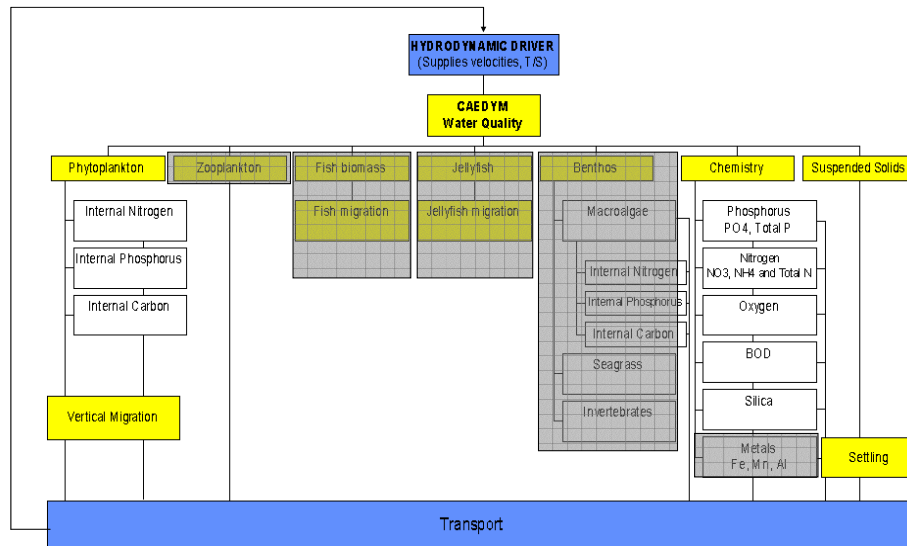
HYDRODYNAMIC DRIVER
(Supplies velocities, T/S)

CAEDYM
Water Quality

Phytoplankton

Internal Nitrogen

Internal Phosphorus

Internal Carbon

Vertical Migration

Zooplankton

Fish biomass

Fish migration

Jellyfish

Jellyfish migration

Benthos

Macroalgae

Internal Nitrogen

Internal Phosphorus

Internal Carbon

Seagrass

Invertebrates

Chemistry

Phosphorus
PO4, Total P

Nitrogen
NO3, NH4 and Total N

Oxygen

BOD

Silica

Metals
Fe, Mn, Al

Suspended Solids

Settling

Transport